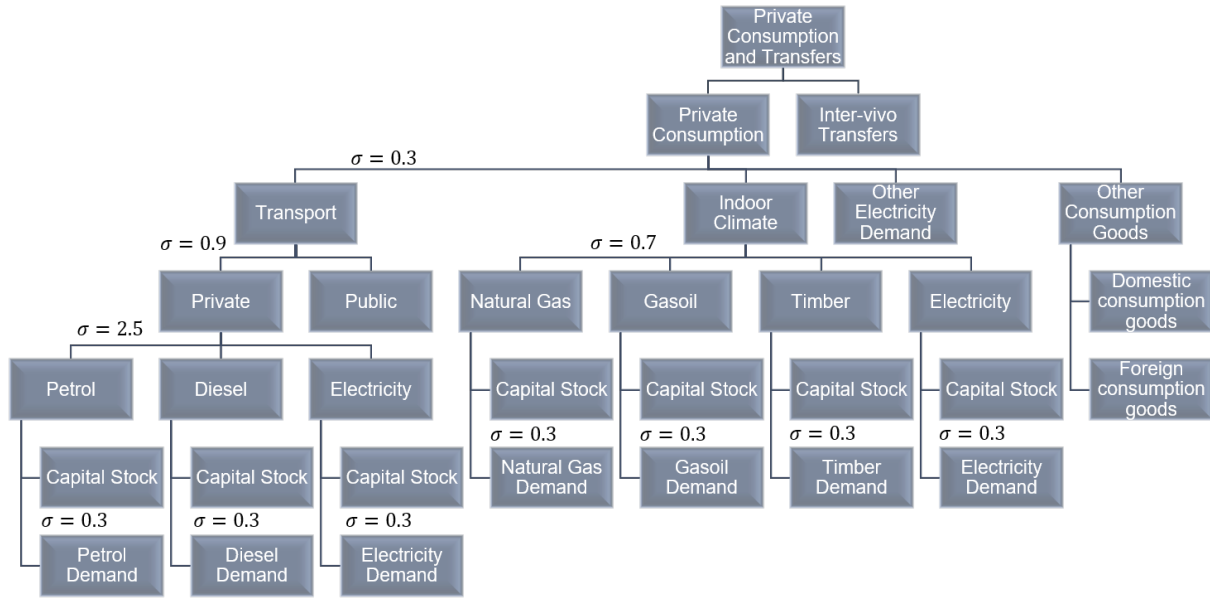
Private Consumption and Transfers

Private Consumption

Inter-vivo Transfers

$\sigma = 0.3$

Transport

Indoor Climate

Other Electricity Demand

Other Consumption Goods

$\sigma = 0.9$

Private

Public

$\sigma = 0.7$

Natural Gas

Gasoil

Timber

Electricity

Domestic consumption goods

Foreign consumption goods

$\sigma = 2.5$

Petrol

Diesel

Electricity

Capital Stock

$\sigma = 0.3$

Natural Gas Demand

Capital Stock

$\sigma = 0.3$

Gasoil Demand

Capital Stock

$\sigma = 0.3$

Timber Demand

Capital Stock

$\sigma = 0.3$

Electricity Demand

Capital Stock

$\sigma = 0.3$

Petrol Demand

Capital Stock

$\sigma = 0.3$

Diesel Demand

Capital Stock

$\sigma = 0.3$

Electricity Demand